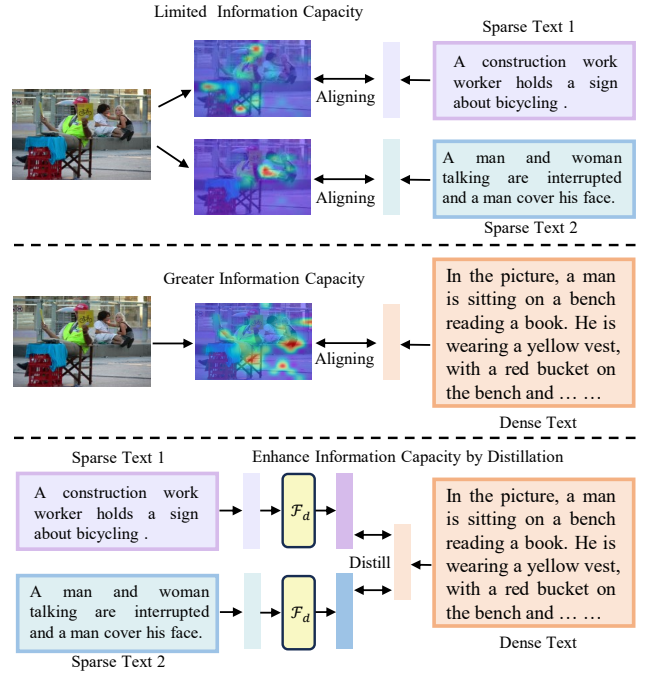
Limited Information Capacity

Sparse Text 1

Aligning

A construction work worker holds a sign about bicycling .

Aligning

A man and woman talking are interrupted and a man cover his face.

Sparse Text 2

Greater Information Capacity

Aligning

In the picture, a man is sitting on a bench reading a book. He is wearing a yellow vest, with a red bucket on the bench and … …

Dense Text

Sparse Text 1

Enhance Information Capacity by Distillation

A construction work worker holds a sign about bicycling .

$\mathcal{F}_d$

Distill

In the picture, a man is sitting on a bench reading a book. He is wearing a yellow vest, with a red bucket on the bench and … …

A man and woman talking are interrupted and a man cover his face.

$\mathcal{F}_d$

Sparse Text 2

Dense Text